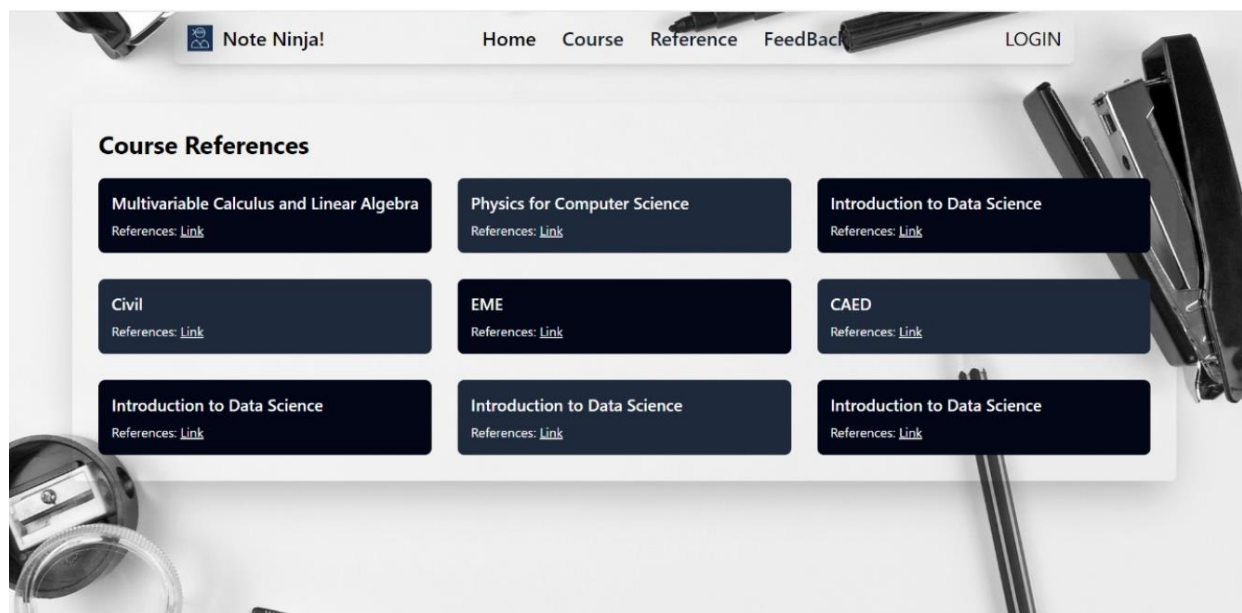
Note Ninja!

Home Course Reference FeedBack LOGIN

**Course References**

Multivariable Calculus and Linear Algebra
References: Link

Physics for Computer Science
References: Link

Introduction to Data Science
References: Link

Civil
References: Link

EME
References: Link

CAED
References: Link

Introduction to Data Science
References: Link

Introduction to Data Science
References: Link

Introduction to Data Science
References: Link